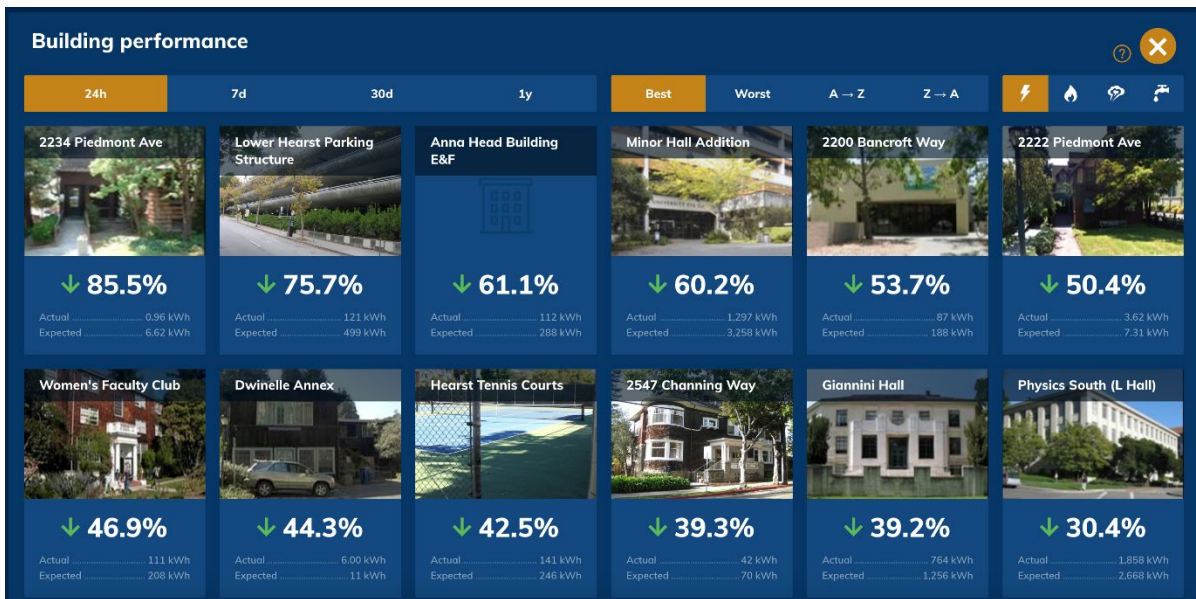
Building performance

?

24h
7d
30d
1y

Best
Worst
A → Z
Z → A

2234 Piedmont Ave
↓ 85.5%
Actual 0.96 kWh
Expected 6.62 kWh

Lower Hearst Parking Structure
↓ 75.7%
Actual 121 kWh
Expected 499 kWh

Anna Head Building E&F
↓ 61.1%
Actual 112 kWh
Expected 288 kWh

Minor Hall Addition
↓ 60.2%
Actual 1,297 kWh
Expected 3,258 kWh

2200 Bancroft Way
↓ 53.7%
Actual 87 kWh
Expected 188 kWh

2222 Piedmont Ave
↓ 50.4%
Actual 3.62 kWh
Expected 7.31 kWh

Women's Faculty Club
↓ 46.9%
Actual 111 kWh
Expected 208 kWh

Dwinelle Annex
↓ 44.3%
Actual 6.00 kWh
Expected 11 kWh

Hearst Tennis Courts
↓ 42.5%
Actual 141 kWh
Expected 246 kWh

2547 Channing Way
↓ 39.3%
Actual 42 kWh
Expected 70 kWh

Giannini Hall
↓ 39.2%
Actual 764 kWh
Expected 1,256 kWh

Physics South (L Hall)
↓ 30.4%
Actual 1,858 kWh
Expected 2,668 kWh